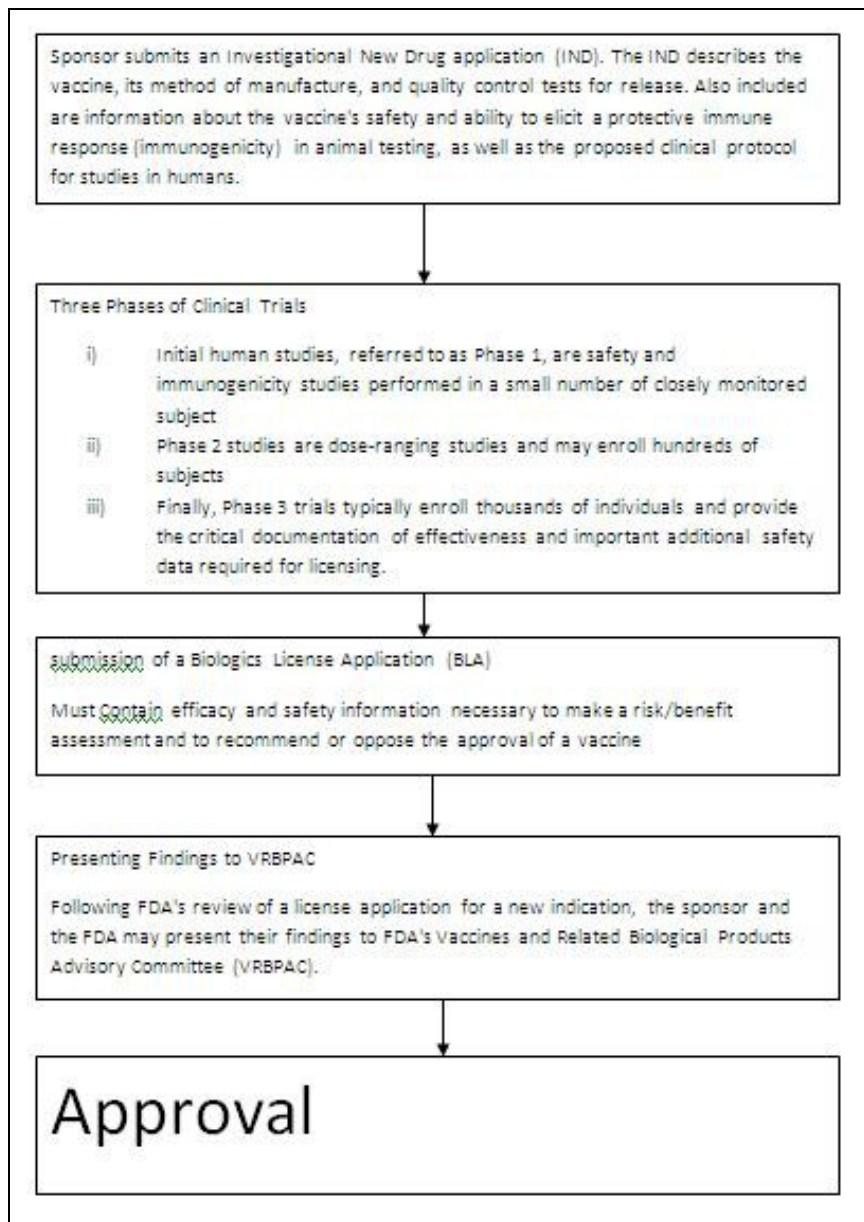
Sponsor submits an Investigational New Drug application (IND). The IND describes the vaccine, its method of manufacture, and quality control tests for release. Also included are information about the vaccine's safety and ability to elicit a protective immune response (immunogenicity) in animal testing, as well as the proposed clinical protocol for studies in humans.

Three Phases of Clinical Trials

i) Initial human studies, referred to as Phase 1, are safety and immunogenicity studies performed in a small number of closely monitored subject

ii) Phase 2 studies are dose-ranging studies and may enroll hundreds of subjects

iii) Finally, Phase 3 trials typically enroll thousands of individuals and provide the critical documentation of effectiveness and important additional safety data required for licensing.

submission of a Biologics License Application (BLA)

Must Contain efficacy and safety information necessary to make a risk/benefit assessment and to recommend or oppose the approval of a vaccine

Presenting Findings to VRBPAC

Following FDA's review of a license application for a new indication, the sponsor and the FDA may present their findings to FDA's Vaccines and Related Biological Products Advisory Committee (VRBPAC).

Approval